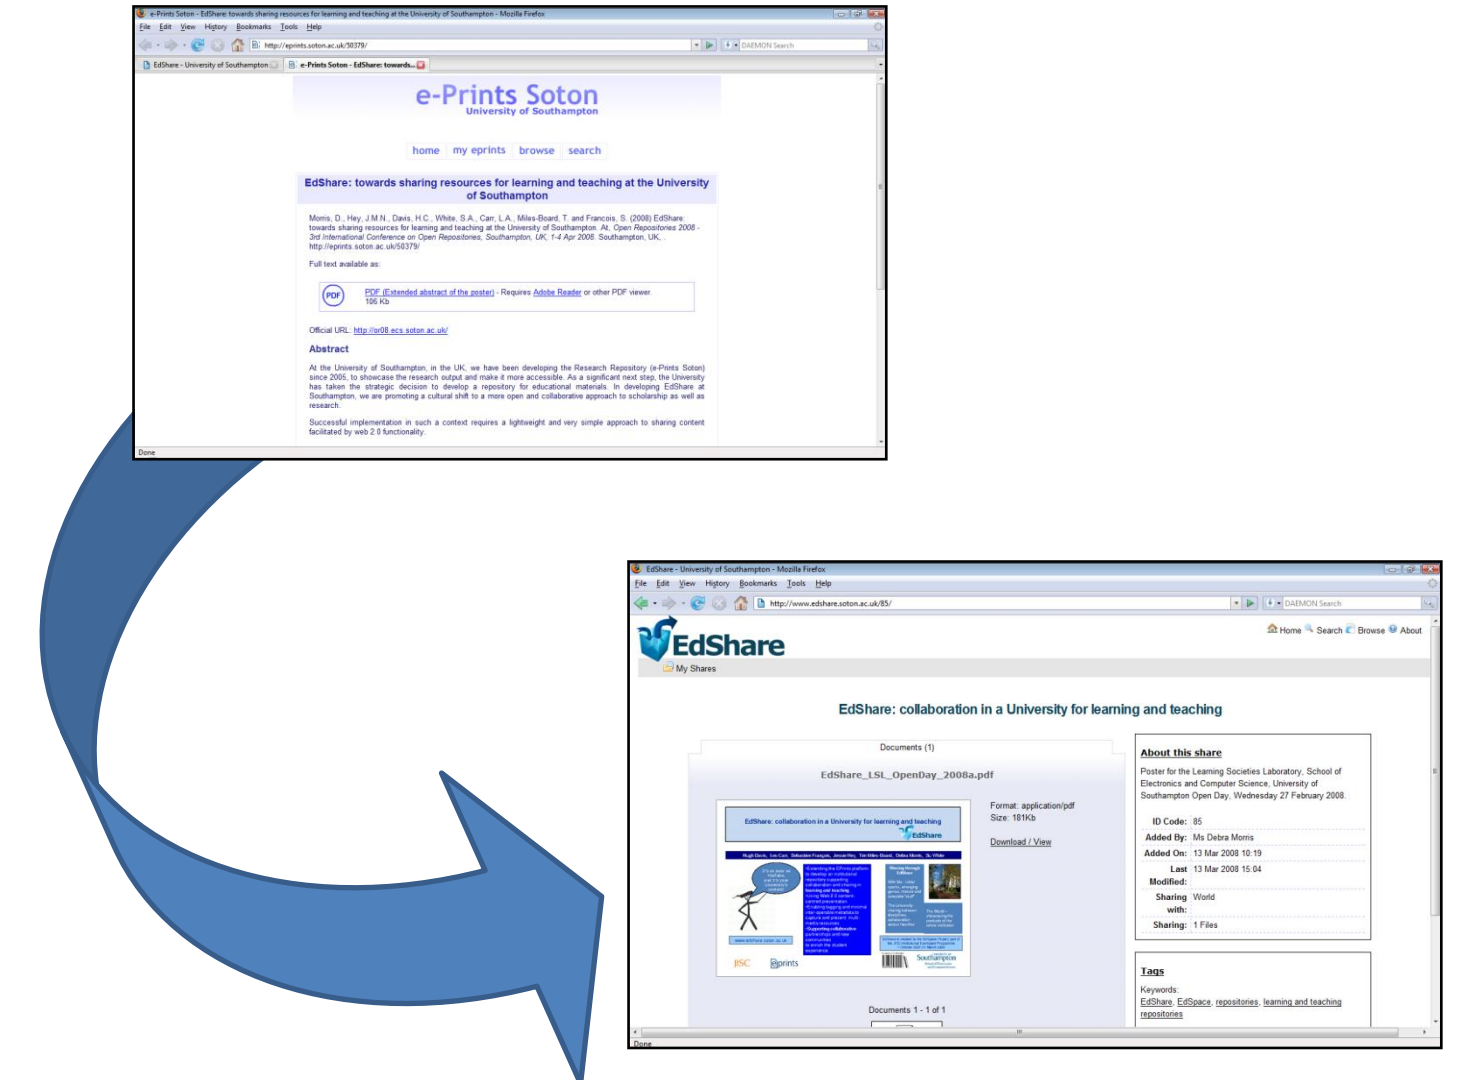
e-Prints Soton - EdShare: towards sharing resources for learning and teaching at the University of Southampton - Mozilla Firefox

File Edit View History Bookmarks Tools Help

http://eprints.soton.ac.uk/50379/

DAEMON Search

EdShare - University of Southampton | e-Prints Soton - EdShare: towards...

e-Prints Soton
University of Southampton

home | my eprints | browse | search

EdShare: towards sharing resources for learning and teaching at the University of Southampton

Morris, D., Hey, J.M.N., Davis, H.C., White, S.A., Carr, L.A., Miles-Board, T. and Francois, S. (2008) EdShare: towards sharing resources for learning and teaching at the University of Southampton. At, Open Repositories 2008 - 3rd International Conference on Open Repositories, Southampton, UK, 1-4 Apr 2008. Southampton, UK, . http://eprints.soton.ac.uk/50379/

Full text available as:

PDF (Extended abstract of the poster) - Requires Adobe Reader or other PDF viewer.
106 Kb

Official URL: http://or08.ecs.soton.ac.uk/

Abstract

At the University of Southampton, in the UK, we have been developing the Research Repository (e-Prints Soton) since 2005, to showcase the research output and make it more accessible. As a significant next step, the University has taken the strategic decision to develop a repository for educational materials. In developing EdShare at Southampton, we are promoting a cultural shift to a more open and collaborative approach to scholarship as well as research.

Successful implementation in such a context requires a lightweight and very simple approach to sharing content facilitated by web 2.0 functionality.

Done

EdShare - University of Southampton - Mozilla Firefox

File Edit View History Bookmarks Tools Help

http://www.edshare.soton.ac.uk/85/

DAEMON Search

EdShare

Home Search Browse About

My Shares

EdShare: collaboration in a University for learning and teaching

Documents (1)

EdShare_LSL_OpenDay_2008a.pdf

EdShare: collaboration in a University for learning and teaching

Format: application/pdf
Size: 181Kb

Download / View

Documents 1 - 1 of 1

About this share

Poster for the Learning Societies Laboratory, School of Electronics and Computer Science, University of Southampton Open Day, Wednesday 27 February 2008.

ID Code: 85
Added By: Ms Debra Morris
Added On: 13 Mar 2008 10:19
Last Modified: 13 Mar 2008 15:04
Sharing with: World
Sharing: 1 Files

Tags

Keywords:
EdShare, EdSpace, repositories, learning and teaching repositories

Done